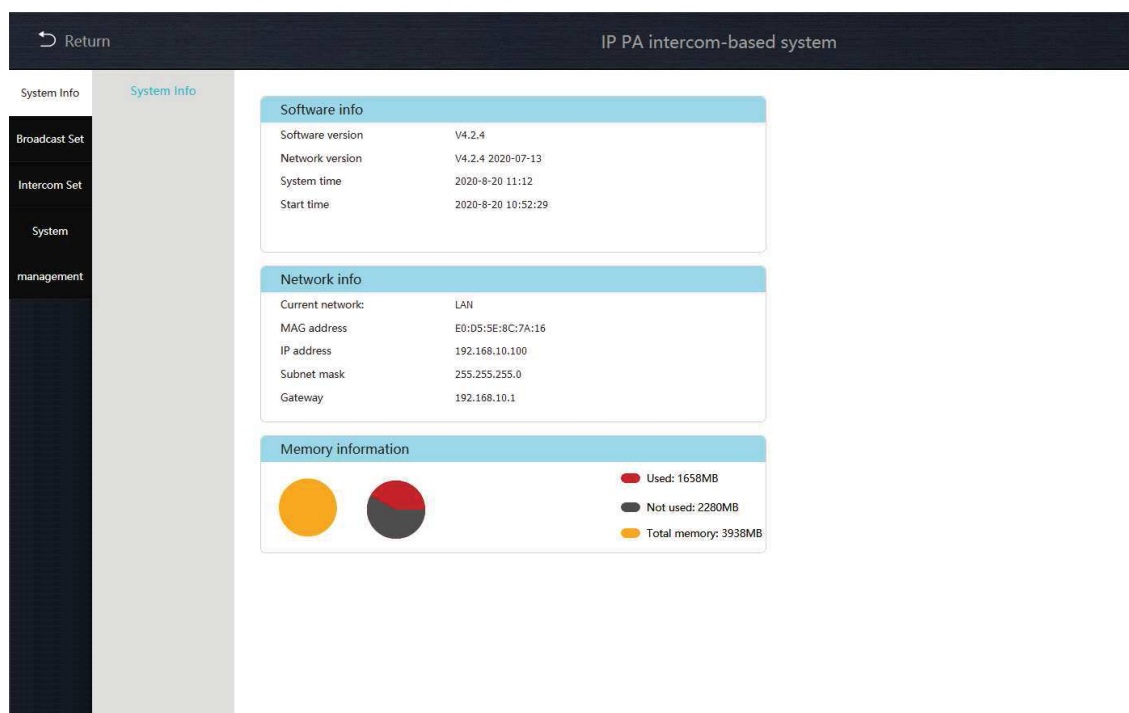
Return

IP PA intercom-based system

System Info

Broadcast Set

Intercom Set

System management

System Info

Software info

| | |
|---|---|
| Software version | V4.2.4 |
| Network version | V4.2.4 2020-07-13 |
| System time | 2020-8-20 11:12 |
| Start time | 2020-8-20 10:52:29 |

Network info

| | |
|---|---|
| Current network: | LAN |
| MAG address | E0:D5:5E:8C:7A:16 |
| IP address | 192.168.10.100 |
| Subnet mask | 255.255.255.0 |
| Gateway | 192.168.10.1 |

Memory information

Used: 1658MB

Not used: 2280MB

Total memory: 3938MB